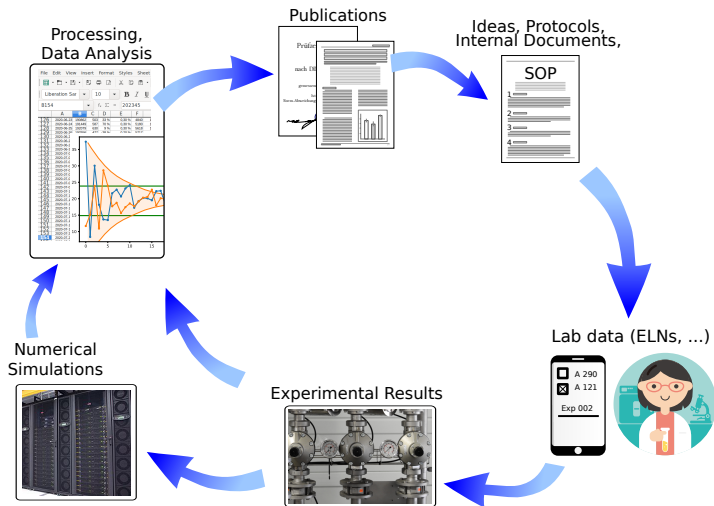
Publications

Ideas, Protocols, Internal Documents,

SOP

1

2

3

4

Processing, Data Analysis

File Edit View Insert Format Styles Sheet

Liberation Sar

10

B I U

B154

202345

Prüfu

nach D

Lab data (ELNs, ...)

A 290

A 121

Exp 002

Numerical Simulations

Experimental Results